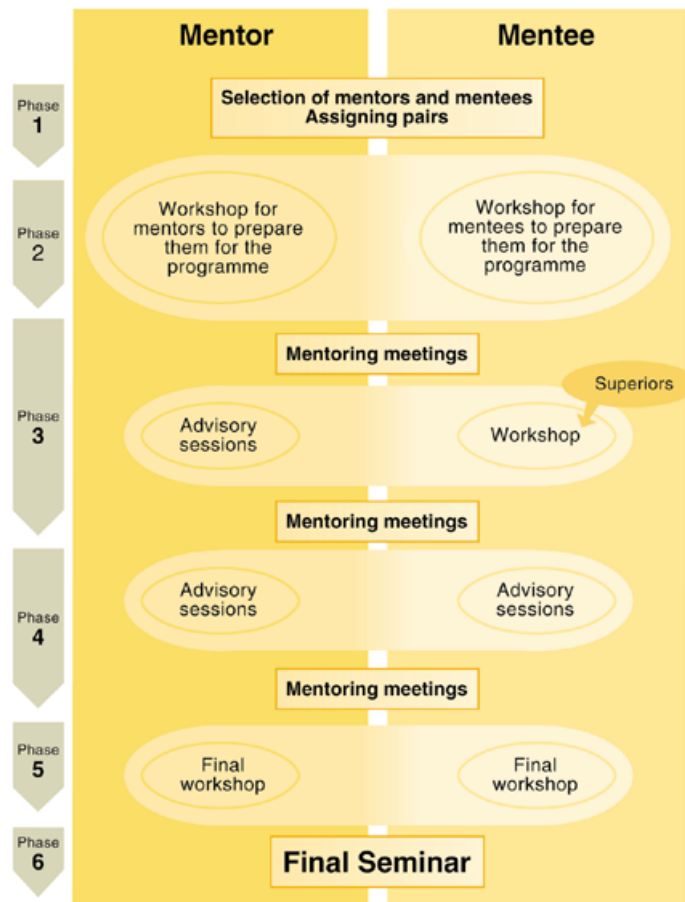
Mentor

Mentee

Phase 1

Selection of mentors and mentees
Assigning pairs

Phase 2

Workshop for mentors to prepare them for the programme

Workshop for mentees to prepare them for the programme

Phase 3

Mentoring meetings

Superiors

Advisory sessions

Workshop

Mentoring meetings

Phase 4

Advisory sessions

Advisory sessions

Mentoring meetings

Phase 5

Final workshop

Final workshop

Phase 6

Final Seminar